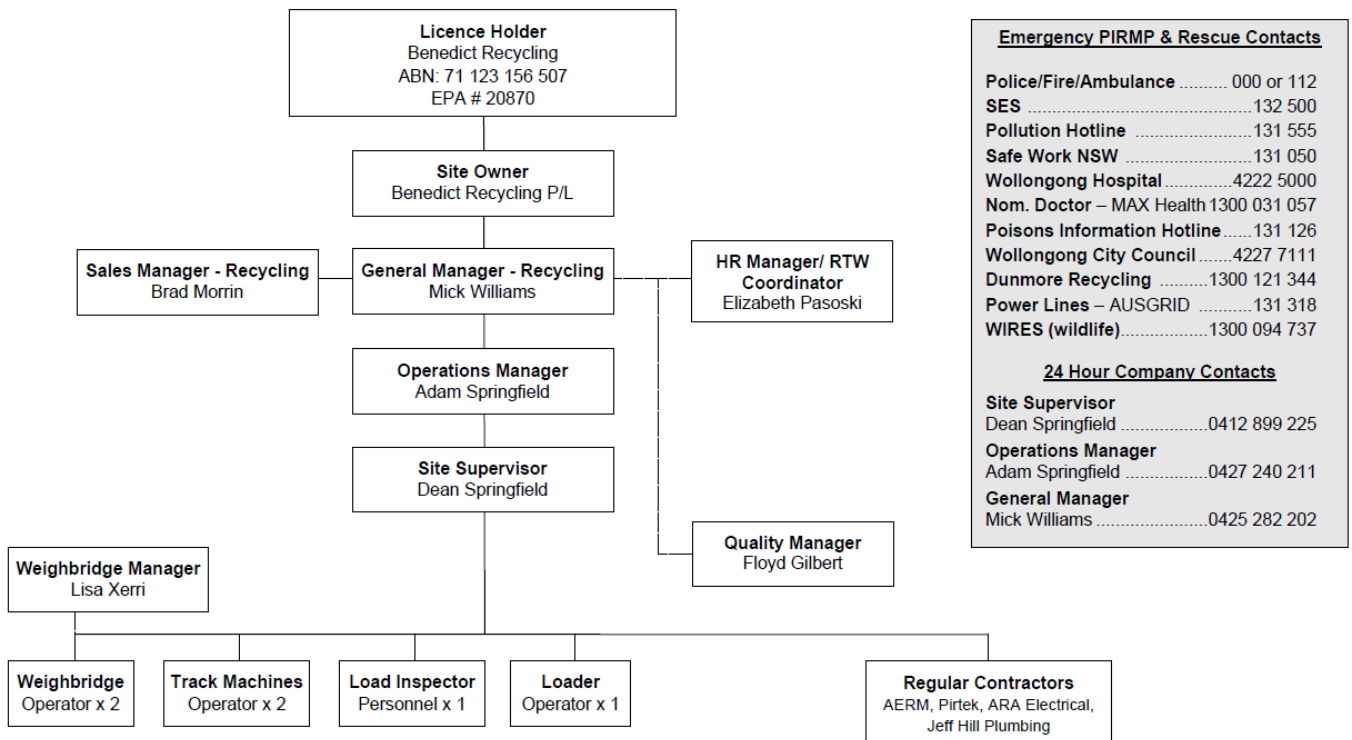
Licence Holder
Benedict Recycling
ABN: 71 123 156 507
EPA # 20870

Site Owner
Benedict Recycling P/L

Sales Manager - Recycling
Brad Morrin

General Manager - Recycling
Mick Williams

HR Manager/ RTW Coordinator
Elizabeth Pasoski

Operations Manager
Adam Springfield

Site Supervisor
Dean Springfield

Quality Manager
Floyd Gilbert

Weighbridge Manager
Lisa Xerri

Weighbridge
Operator x 2

Track Machines
Operator x 2

Load Inspector
Personnel x 1

Loader
Operator x 1

Regular Contractors
AERM, Pirtek, ARA Electrical, Jeff Hill Plumbing

Emergency PIRMP & Rescue Contacts

Police/Fire/Ambulance .......... 000 or 112
SES ..............................................132 500
Pollution Hotline ..........................131 555
Safe Work NSW ...........................131 050
Wollongong Hospital ..............4222 5000
Nom. Doctor – MAX Health 1300 031 057
Poisons Information Hotline......131 126
Wollongong City Council.......4227 7111
Dunmore Recycling ..........1300 121 344
Power Lines – AUSGRID ...........131 318
WIRES (wildlife)..................1300 094 737

24 Hour Company Contacts

Site Supervisor
Dean Springfield ..................0412 899 225
Operations Manager
Adam Springfield .................0427 240 211
General Manager
Mick Williams .......................0425 282 202